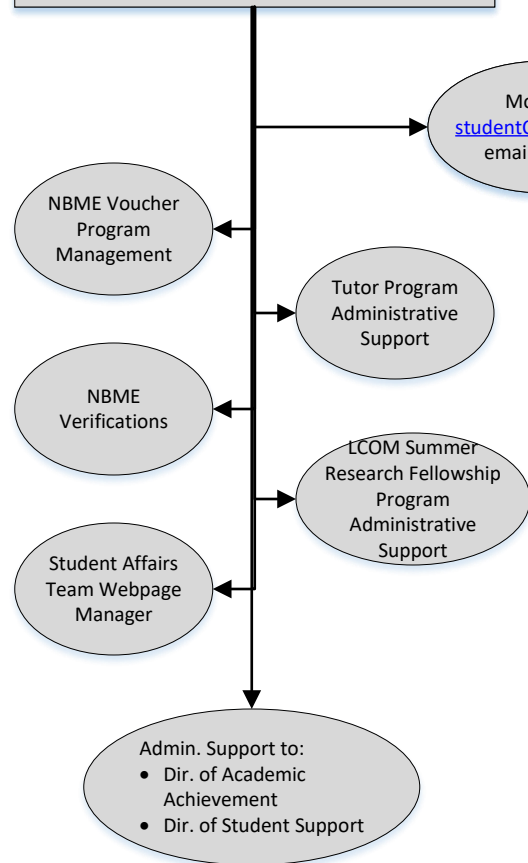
Mo
studentC
emai

NBME Voucher Program Management

Tutor Program Administrative Support

NBME Verifications

LCOM Summer Research Fellowship Program Administrative Support

Student Affairs Team Webpage Manager

Admin. Support to:
- Dir. of Academic Achievement
- Dir. of Student Support